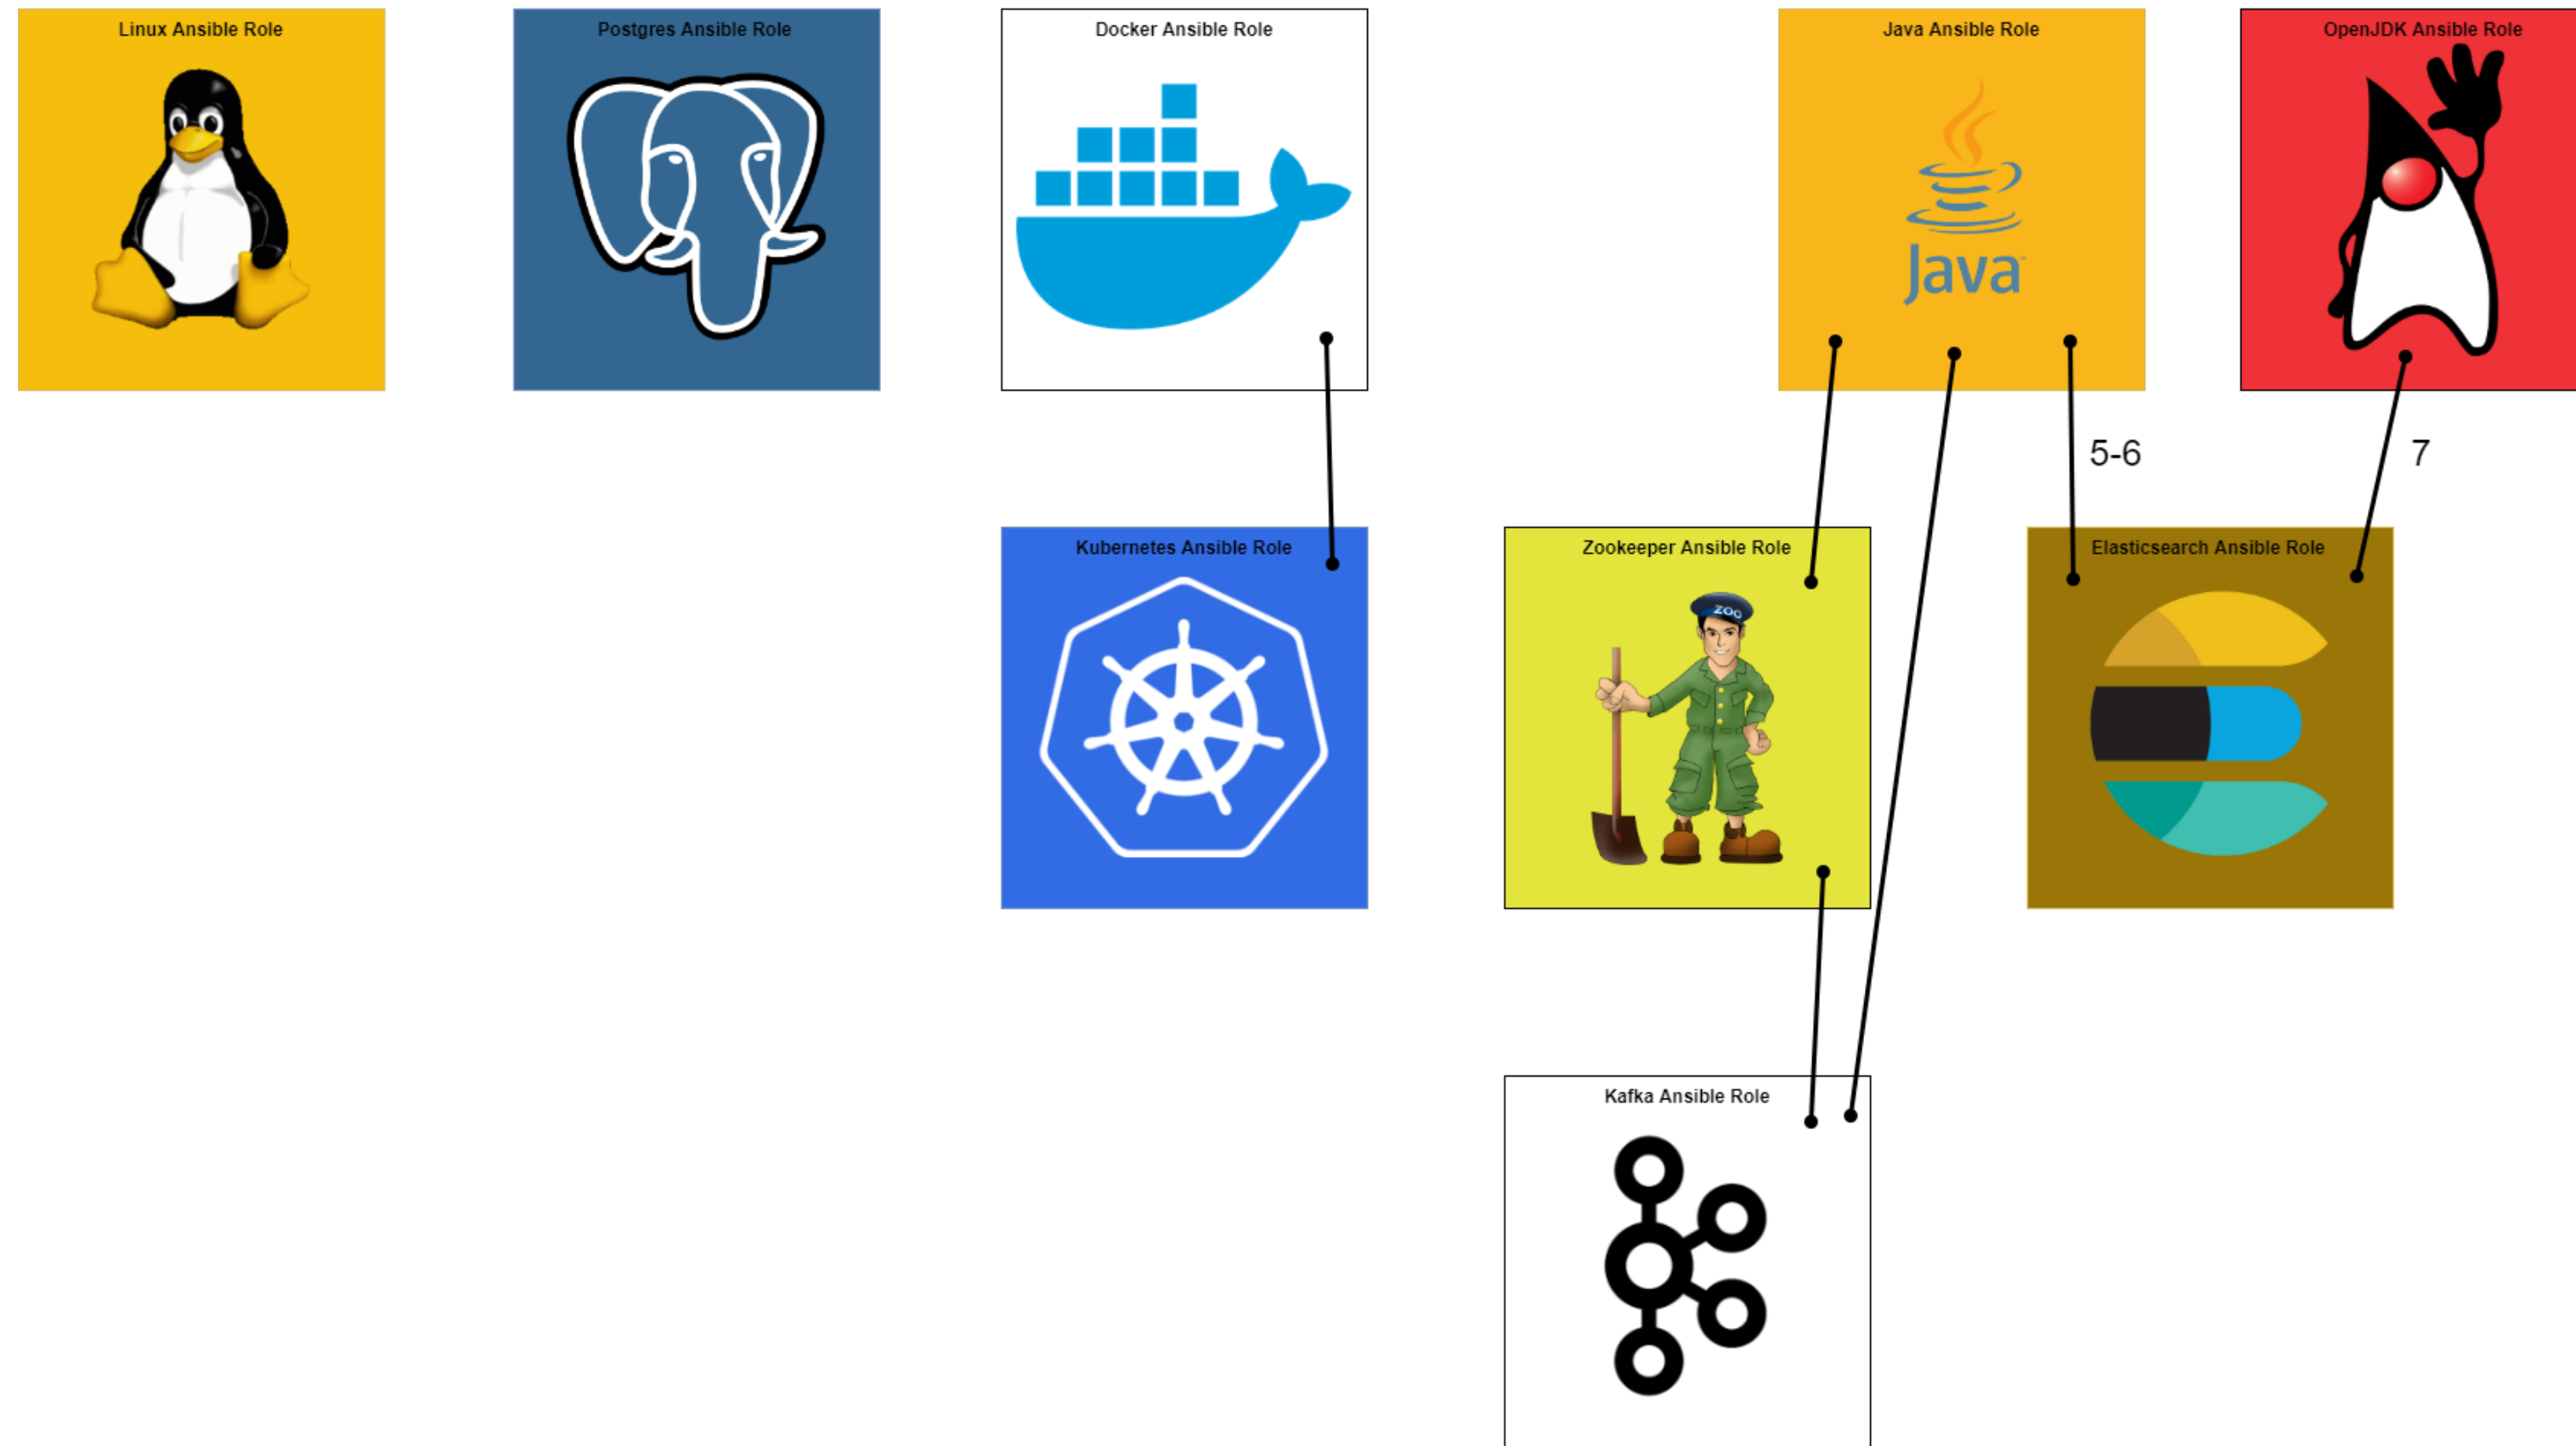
Linux Ansible Role

Postgres Ansible Role

Docker Ansible Role

Java Ansible Role

Java

OpenJDK Ansible Role

5-6

7

Kubernetes Ansible Role

Zookeeper Ansible Role

ZOO

Elasticsearch Ansible Role

Kafka Ansible Role